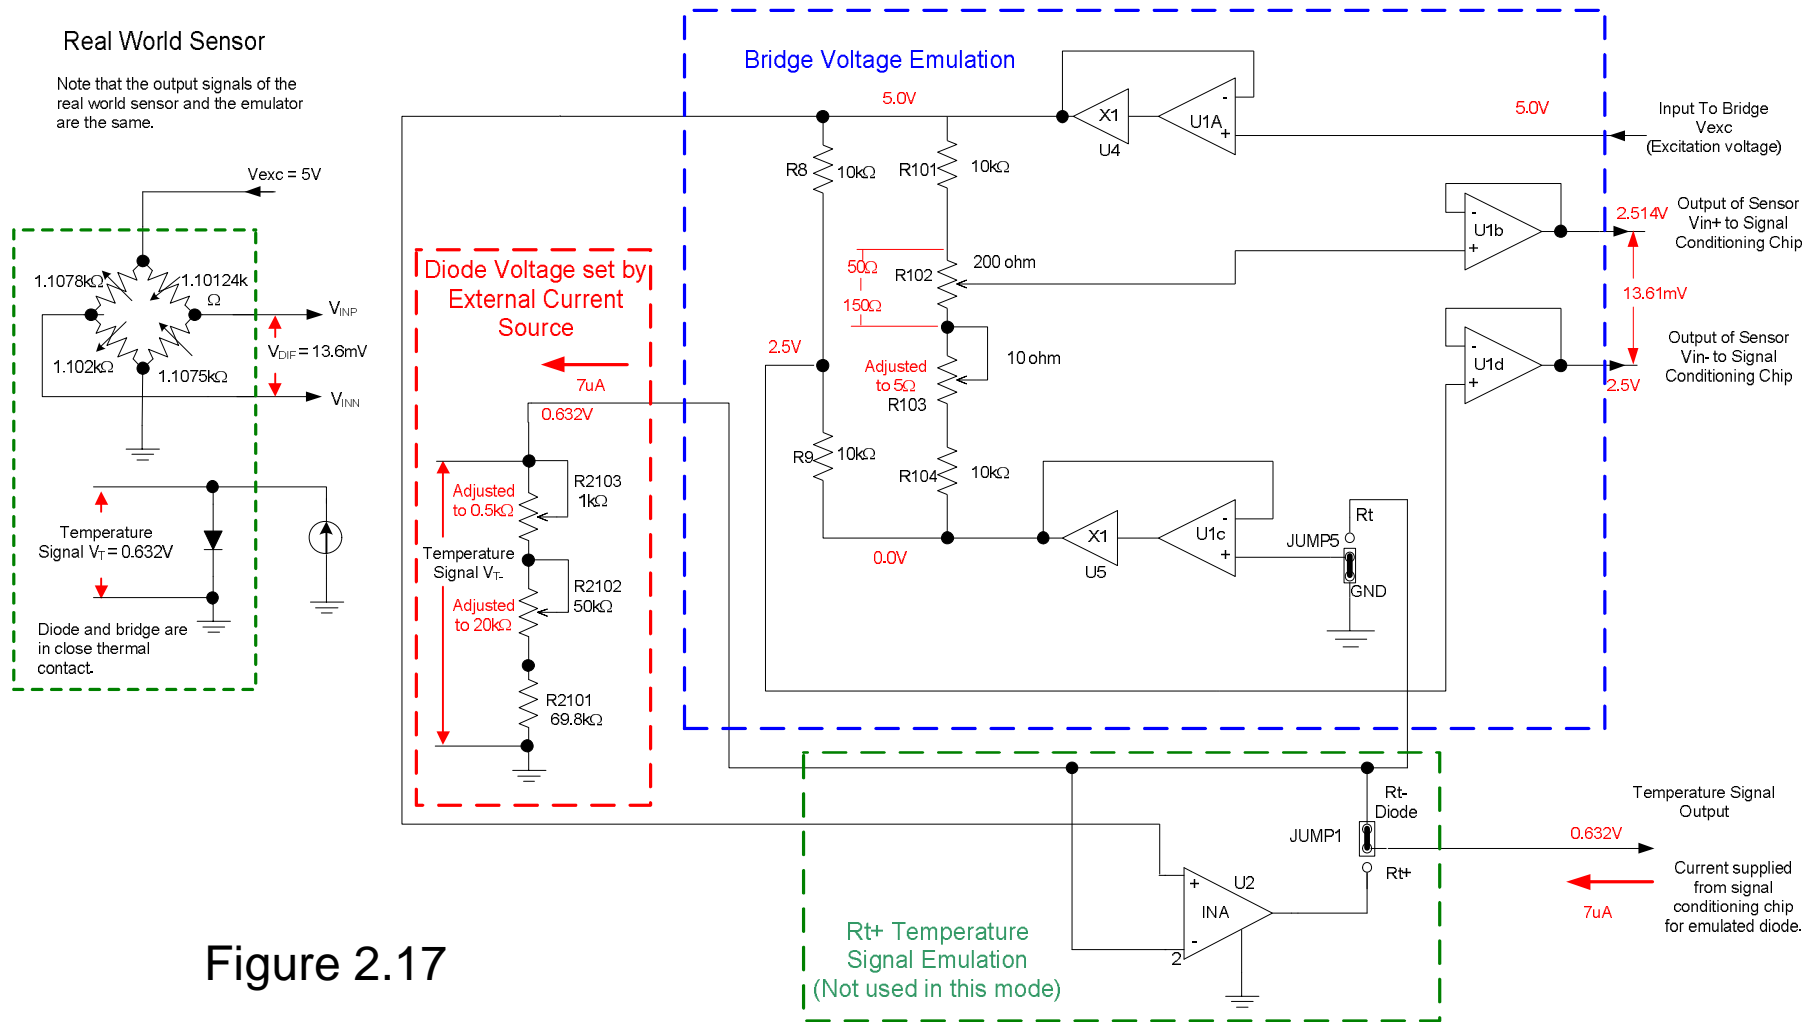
Real World Sensor

Note that the output signals of the real world sensor and the emulator are the same.

Vexc = 5V

1.1078kΩ

1.10124k Ω

$V_{INP}$

$V_{DIF}$ = 13.6mV

1.102kΩ

1.1075kΩ

$V_{INN}$

Temperature Signal $V_T$ = 0.632V

Diode and bridge are in close thermal contact.

Diode Voltage set by External Current Source

7uA

0.632V

Adjusted to 0.5kΩ

R2103 1kΩ

Temperature Signal $V_{T-}$

R2102 50kΩ

Adjusted to 20kΩ

R2101 69.8kΩ

Bridge Voltage Emulation

5.0V

X1

U1A

U4

5.0V

Input To Bridge Vexc (Excitation voltage)

R8

10kΩ

R101

10kΩ

2.514V

Output of Sensor Vin+ to Signal Conditioning Chip

U1b

50Ω

R102

200 ohm

150Ω

13.61mV

2.5V

Adjusted to 5Ω

R103

10 ohm

U1d

Output of Sensor Vin- to Signal Conditioning Chip

2.5V

R9

10kΩ

R104

10kΩ

X1

U1c

Rt

JUMP5

0.0V

U5

GND

Rt-

Diode

JUMP1

Temperature Signal Output

0.632V

Rt+

U2

INA

Current supplied from signal conditioning chip for emulated diode.

7uA

Rt+ Temperature Signal Emulation (Not used in this mode)

2

Figure 2.17